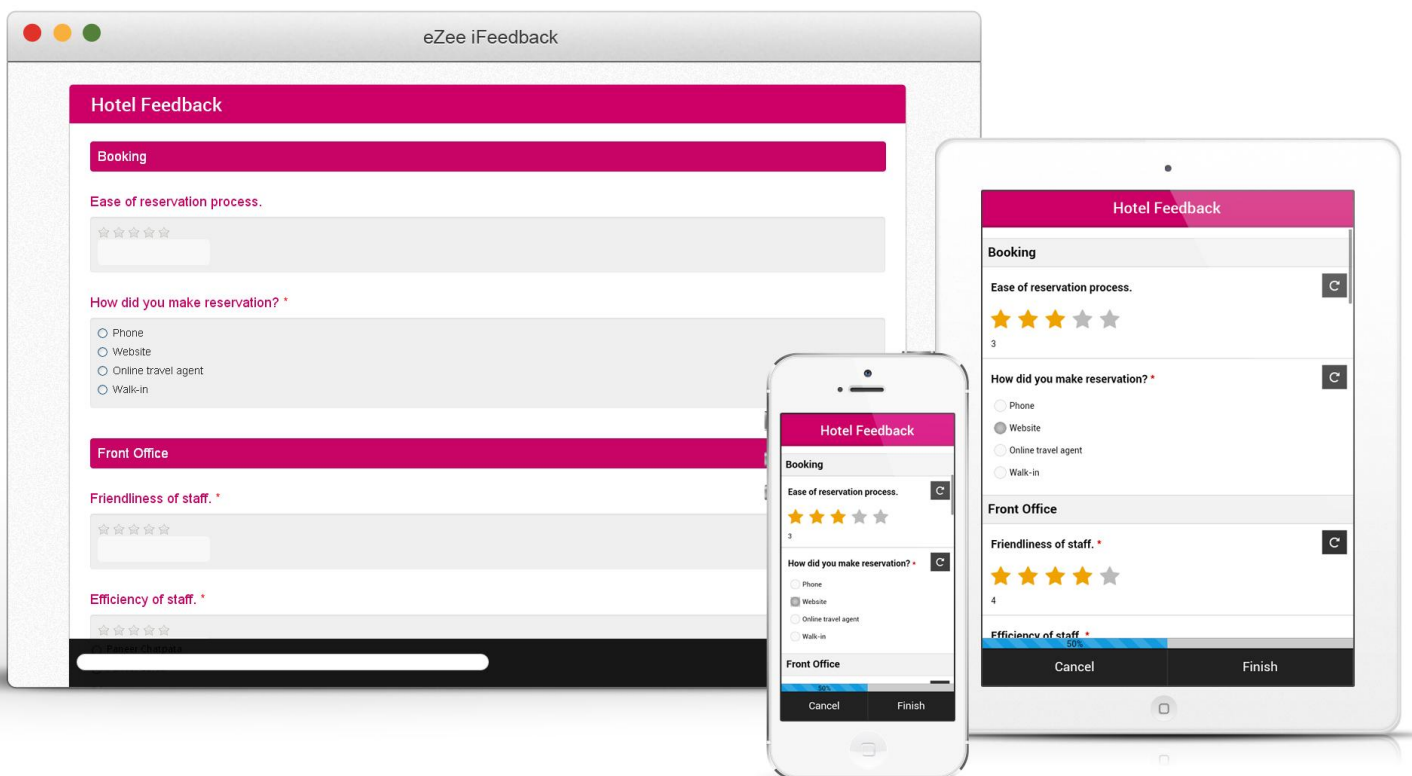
eZee iFeedback

Hotel Feedback

Booking

Ease of reservation process.

How did you make reservation? *

Phone
Website
Online travel agent
Walk-in

Front Office

Friendliness of staff. *

Efficiency of staff. *

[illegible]

Hotel Feedback

Booking

Ease of reservation process.

3

How did you make reservation? *

Phone
Website
Online travel agent
Walk-in

Front Office

50%

Cancel

Finish

Hotel Feedback

Booking

Ease of reservation process.

3

How did you make reservation? *

Phone
Website
Online travel agent
Walk-in

Front Office

Friendliness of staff. *

4

Efficiency of staff. *

50%

Cancel

Finish